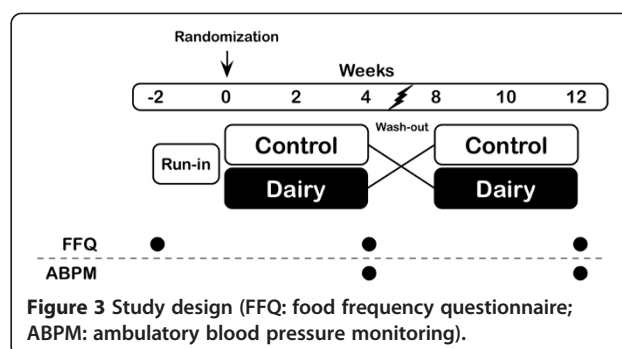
Randomization

Weeks

-2 0 2 4 8 10 12

Wash-out

Run-in

Control

Dairy

Control

Dairy

FFQ

ABPM

**Figure 3** Study design (FFQ: food frequency questionnaire; ABPM: ambulatory blood pressure monitoring).